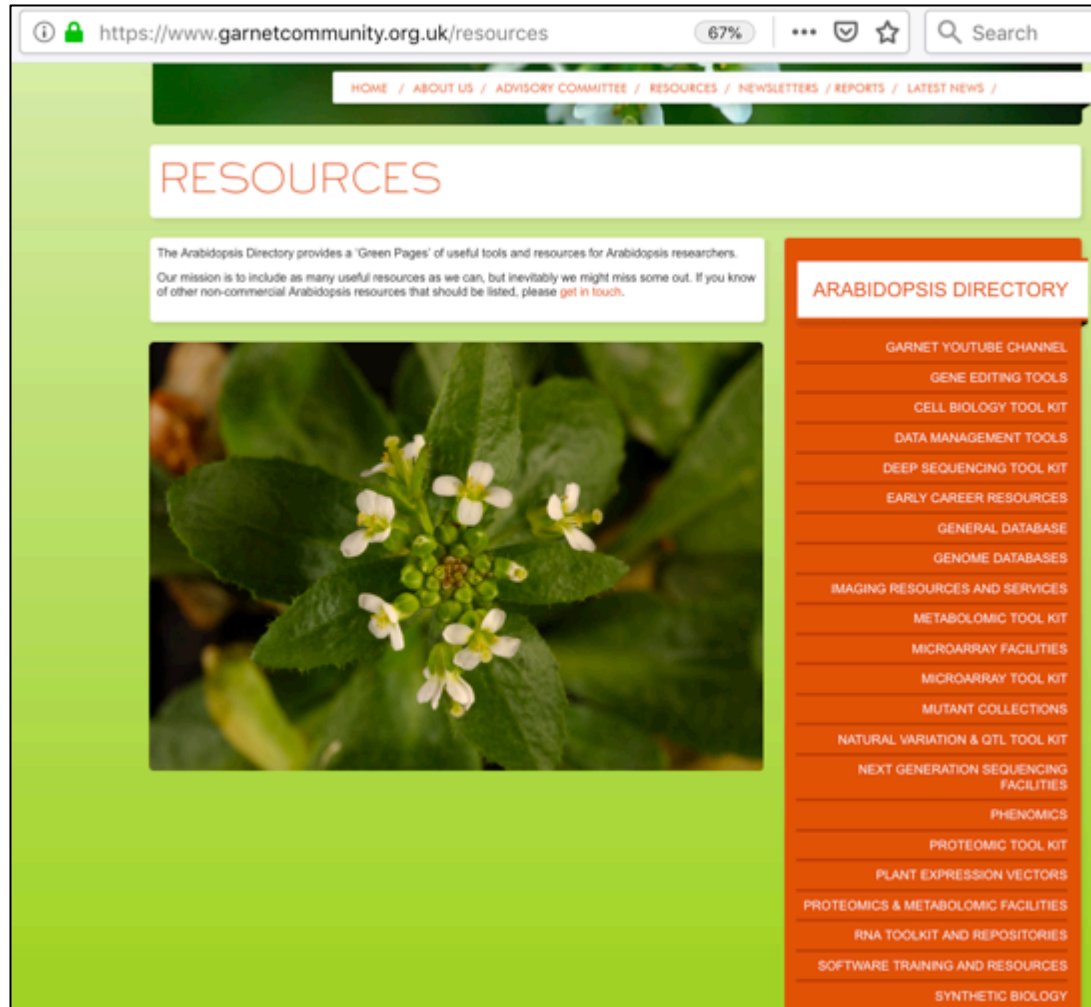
https://www.garnetcommunity.org.uk/resources

67%

•••

Search

HOME / ABOUT US / ADVISORY COMMITTEE / RESOURCES / NEWSLETTERS / REPORTS / LATEST NEWS /

RESOURCES

The Arabidopsis Directory provides a 'Green Pages' of useful tools and resources for Arabidopsis researchers.

Our mission is to include as many useful resources as we can, but inevitably we might miss some out. If you know of other non-commercial Arabidopsis resources that should be listed, please get in touch.

ARABIDOPSIS DIRECTORY

GARNET YOUTUBE CHANNEL
GENE EDITING TOOLS
CELL BIOLOGY TOOL KIT
DATA MANAGEMENT TOOLS
DEEP SEQUENCING TOOL KIT
EARLY CAREER RESOURCES
GENERAL DATABASE
GENOME DATABASES
IMAGING RESOURCES AND SERVICES
METABOLOMIC TOOL KIT
MICROARRAY FACILITIES
MICROARRAY TOOL KIT
MUTANT COLLECTIONS
NATURAL VARIATION & QTL TOOL KIT
NEXT GENERATION SEQUENCING FACILITIES
PHENOMICS
PROTEOMIC TOOL KIT
PLANT EXPRESSION VECTORS
PROTEOMICS & METABOLOMIC FACILITIES
RNA TOOLKIT AND REPOSITORIES
SOFTWARE TRAINING AND RESOURCES
SYNTHETIC BIOLOGY